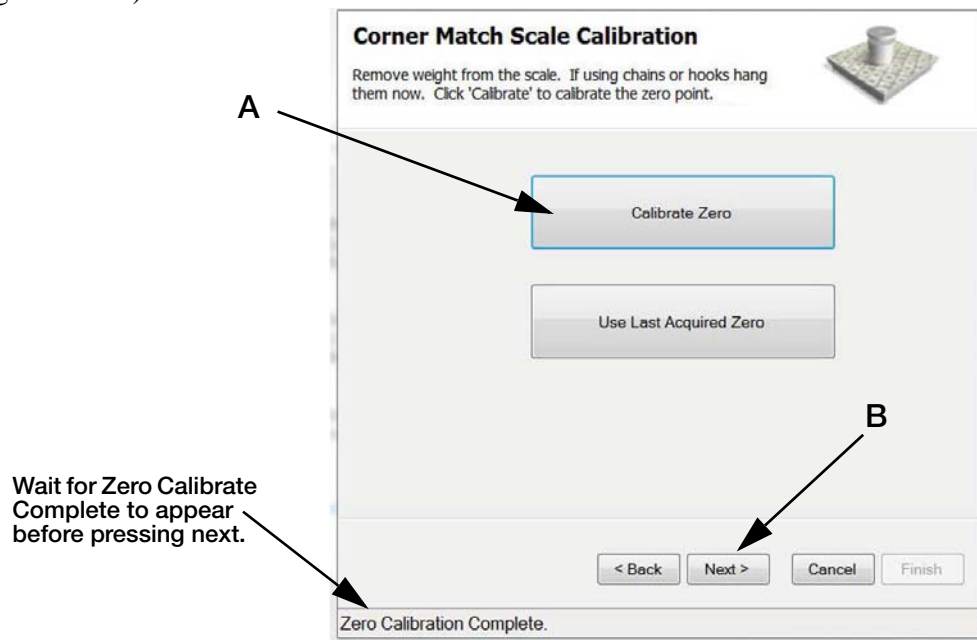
Corner Match Scale Calibration

Remove weight from the scale. If using chains or hooks hang them now. Click 'Calibrate' to calibrate the zero point.

A

Calibrate Zero

Use Last Acquired Zero

B

Wait for Zero Calibrate Complete to appear before pressing next.

< Back Next > Cancel Finish

Zero Calibration Complete.